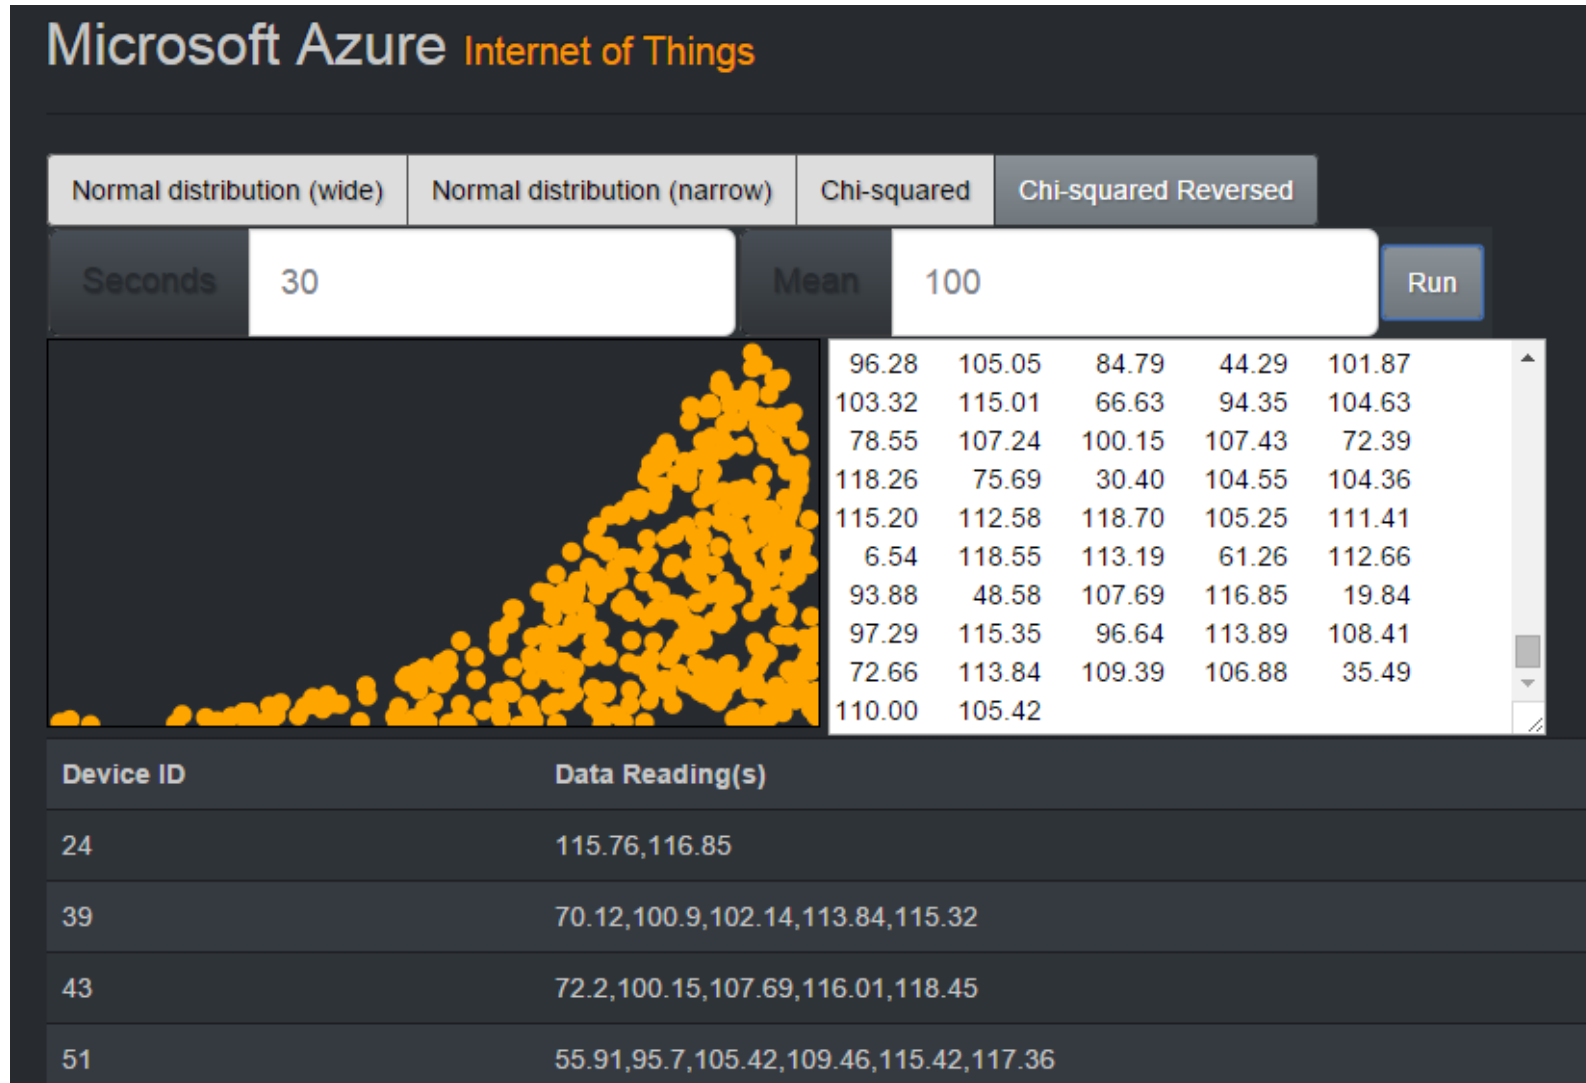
Microsoft Azure Internet of Things

Normal distribution (wide) | Normal distribution (narrow) | Chi-squared | Chi-squared Reversed

Seconds 30 Mean 100 Run

| | | | | |
|---|---|---|---|---|
| 96.28 | 105.05 | 84.79 | 44.29 | 101.87 |
| 103.32 | 115.01 | 66.63 | 94.35 | 104.63 |
| 78.55 | 107.24 | 100.15 | 107.43 | 72.39 |
| 118.26 | 75.69 | 30.40 | 104.55 | 104.36 |
| 115.20 | 112.58 | 118.70 | 105.25 | 111.41 |
| 6.54 | 118.55 | 113.19 | 61.26 | 112.66 |
| 93.88 | 48.58 | 107.69 | 116.85 | 19.84 |
| 97.29 | 115.35 | 96.64 | 113.89 | 108.41 |
| 72.66 | 113.84 | 109.39 | 106.88 | 35.49 |
| 110.00 | 105.42 | | | |

| Device ID | Data Reading(s) |
|---|---|
| 24 | 115.76,116.85 |
| 39 | 70.12,100.9,102.14,113.84,115.32 |
| 43 | 72.2,100.15,107.69,116.01,118.45 |
| 51 | 55.91,95.7,105.42,109.46,115.42,117.36 |